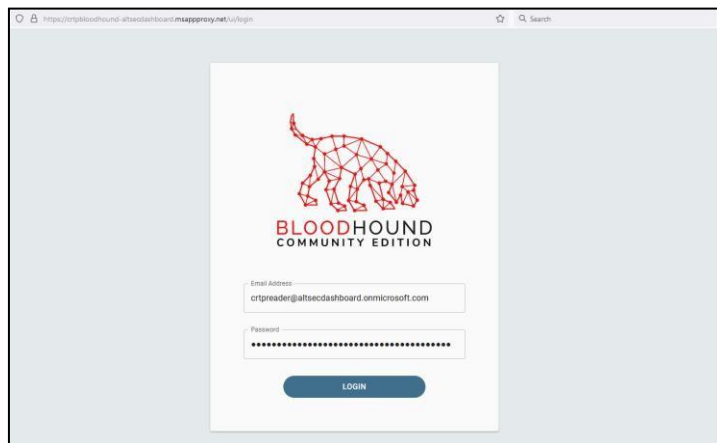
https://crtpbloodhound-altsecdashboard.msappproxy.net/ui/login

Search

BLOODHOUND
COMMUNITY EDITION

Email Address
crtpreader@altsecdashboard.onmicrosoft.com

Password
••••••••••••••••••••••••••••••••••••••••

LOGIN